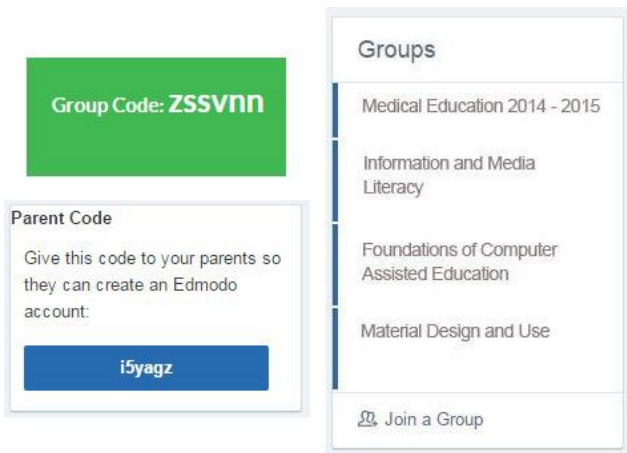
Group Code: zssvnn

Parent Code

Give this code to your parents so they can create an Edmodo account:

i5yagz

Groups

Medical Education 2014 - 2015

Information and Media Literacy

Foundations of Computer Assisted Education

Material Design and Use

Join a Group